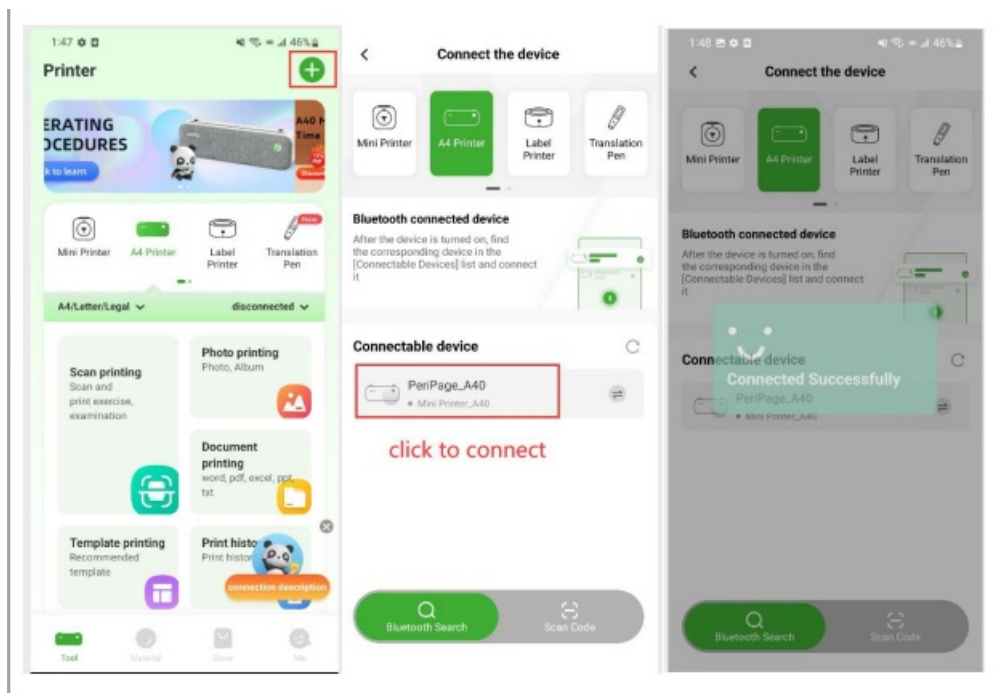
1:47

46%

Printer

ERATING
OCEDURES

k to learn

A40
Time

Mini Printer

A4 Printer

Label Printer

New

Translation Pen

A4/Letter/Legal

disconnected

Scan printing
Scan and print exercise, examination

Photo printing
Photo, Album

Document printing
word, pdf, excel, ppt, txt

Template printing
Recommended template

Print histo
Print histo

connection description

Tool

Material

Store

Me

Connect the device

Mini Printer

A4 Printer

Label Printer

Translation Pen

Bluetooth connected device
After the device is turned on, find the corresponding device in the [Connectable Devices] list and connect it

Connectable device

PeriPage_A40
• Mini Printer_A40

click to connect

Bluetooth Search

Scan Code

1:48

46%

Connect the device

Mini Printer

A4 Printer

Label Printer

Translation Pen

Bluetooth connected device
After the device is turned on, find the corresponding device in the [Connectable Devices] list and connect it

Connectable device

Connected Successfully

PeriPage_A40
• Mini Printer_A40

Bluetooth Search

Scan Code